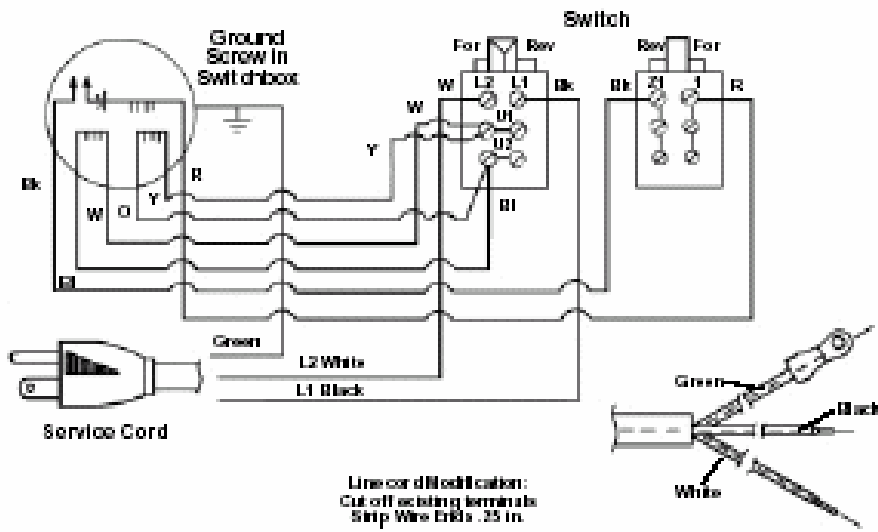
Switch

Ground Screw in Switchbox

For Rev

Rev For

W L2 L1 Bk

Bk Z1 1 R

U1

U2

W

Y

Bl

Bk

W O Y R

Bl

Green

L2 White

L1 Black

Service Cord

Green

Black

White

Line cord Modification:
Cut off existing terminals
Strip Wire Ends .25 in.